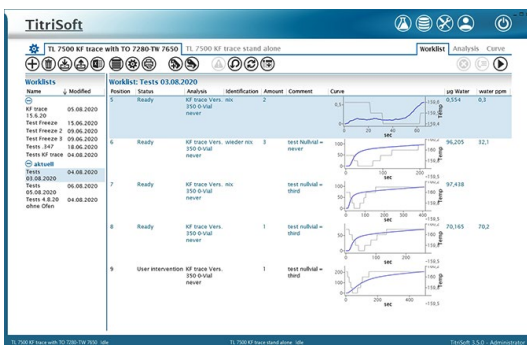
TitriSoft

TL 7500 KF trace with TO 7280-TW 7650 | TL 7500 KF trace stand alone | Worklist | Analysis | Curve

Worklists

| Name | Modified |
|---|---|
| KF trace 15.6.20 | 05.08.2020 |
| Test Freeze | 15.06.2020 |
| Test Freeze 2 | 09.06.2020 |
| Test Freeze 3 | 09.06.2020 |
| Tests .347 | 18.06.2020 |
| Tests KF trace | 04.08.2020 |
| aktuell | |
| Tests 03.08.2020 | 04.08.2020 |
| Tests 05.08.2020 | 06.08.2020 |
| Tests 4.8.20 ohne Ofen | 04.08.2020 |

Worklist: Tests 03.08.2020

| Position | Status | Analysis | Identification | Amount | Comment | Curve | µg Water | water ppm |
|---|---|---|---|---|---|---|---|---|
| 5 | Ready | KF trace Vers. 350 0-Vial never | nix | 2 | | | 0,554 | 0,3 |
| 6 | Ready | KF trace Vers. 350 0-Vial never | wieder nix | 3 | test nullvial = never | | 96,205 | 32,1 |
| 7 | Ready | KF trace Vers. 350 0-Vial third | nix | | test nullvial = third | | 97,438 | |
| 8 | Ready | KF trace Vers. 350 0-Vial third | | 1 | test nullvial = third | | 70,165 | 70,2 |
| 9 | User intervention | KF trace Vers. 350 0-Vial never | | 1 | test nullvial = never | | | |

sec

TL 7500 KF trace with TO 7280-TW 7650 : Idle    TL 7500 KF trace stand alone : Idle    TitriSoft 3.5.0 - Administrator